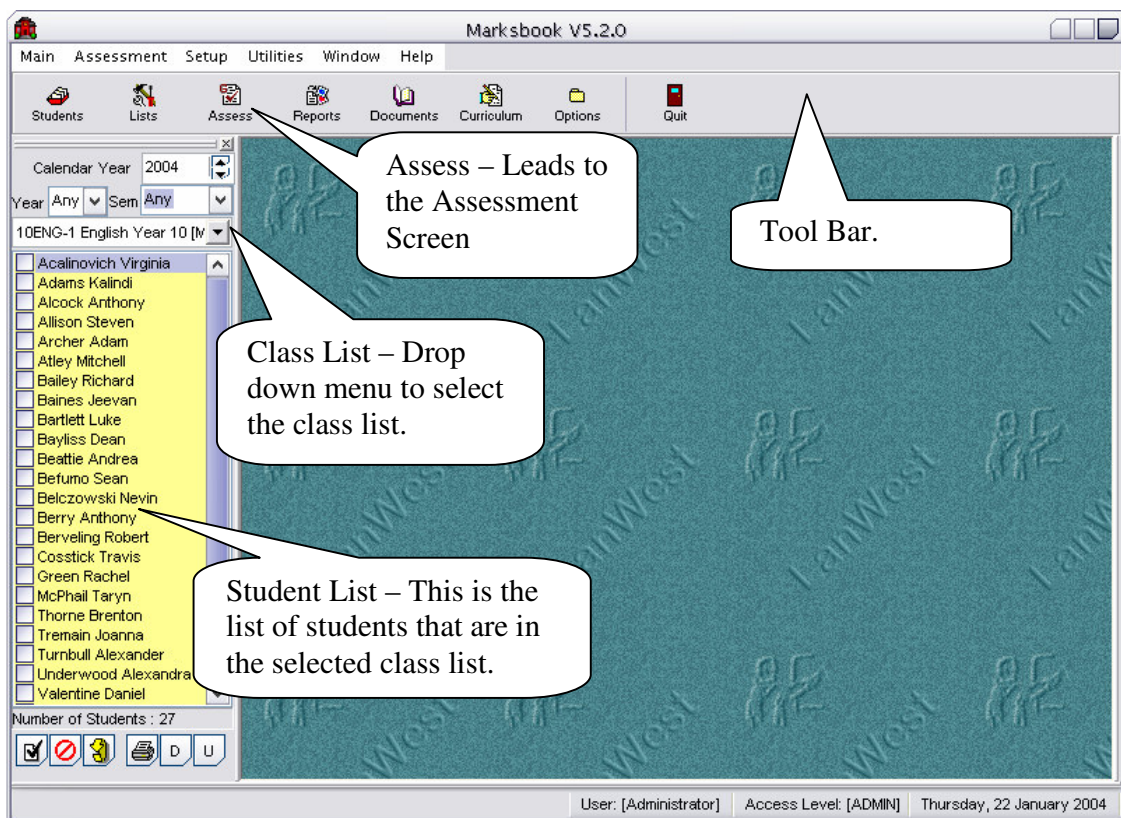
Marksbook V5.2.0

Main Assessment Setup Utilities Window Help

Students Lists Assess Reports Documents Curriculum Options Quit

Calendar Year 2004

Year Any Sem Any

10ENG-1 English Year 10 [M

Acalinovich Virginia
Adams Kalindi
Alcock Anthony
Allison Steven
Archer Adam
Atley Mitchell
Bailey Richard
Baines Jeevan
Bartlett Luke
Bayliss Dean
Beattie Andrea
Befumo Sean
Belczowski Nevin
Berry Anthony
Berveling Robert
Cosstick Travis
Green Rachel
McPhail Taryn
Thorne Brenton
Tremain Joanna
Turnbull Alexander
Underwood Alexandra
Valentine Daniel

Number of Students : 27

D U

Assess – Leads to the Assessment Screen

Tool Bar.

Class List – Drop down menu to select the class list.

Student List – This is the list of students that are in the selected class list.

LanWest

User: [Administrator] Access Level: [ADMIN] Thursday, 22 January 2004